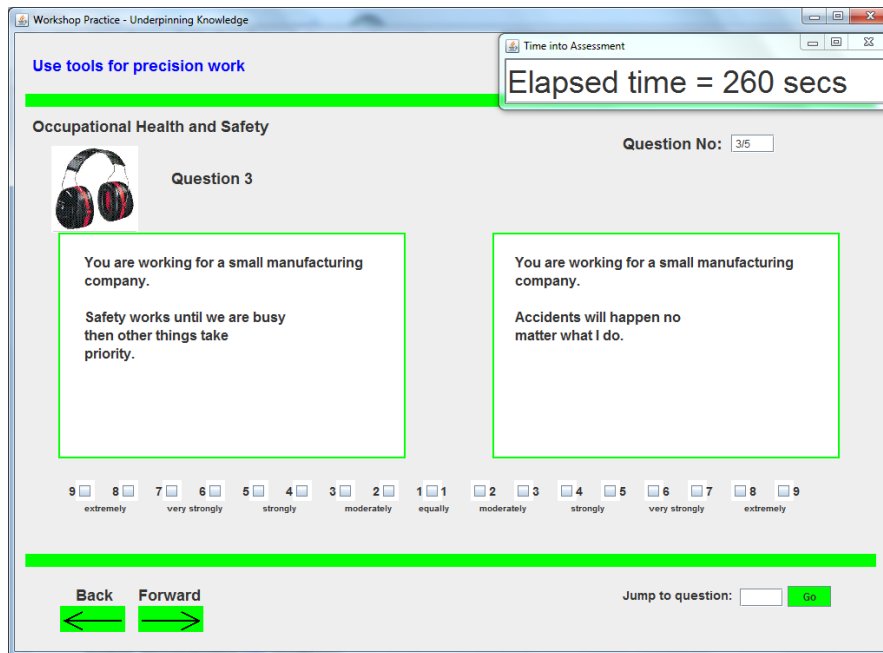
Workshop Practice - Underpinning Knowledge

Time into Assessment

Elapsed time = 260 secs

Use tools for precision work

Occupational Health and Safety

Question No: 3/5

Question 3

You are working for a small manufacturing company.

Safety works until we are busy then other things take priority.

You are working for a small manufacturing company.

Accidents will happen no matter what I do.

9 8 7 6 5 4 3 2 1 1 2 3 4 5 6 7 8 9

extremely very strongly strongly moderately equally moderately strongly very strongly extremely

Back Forward

Jump to question: Go